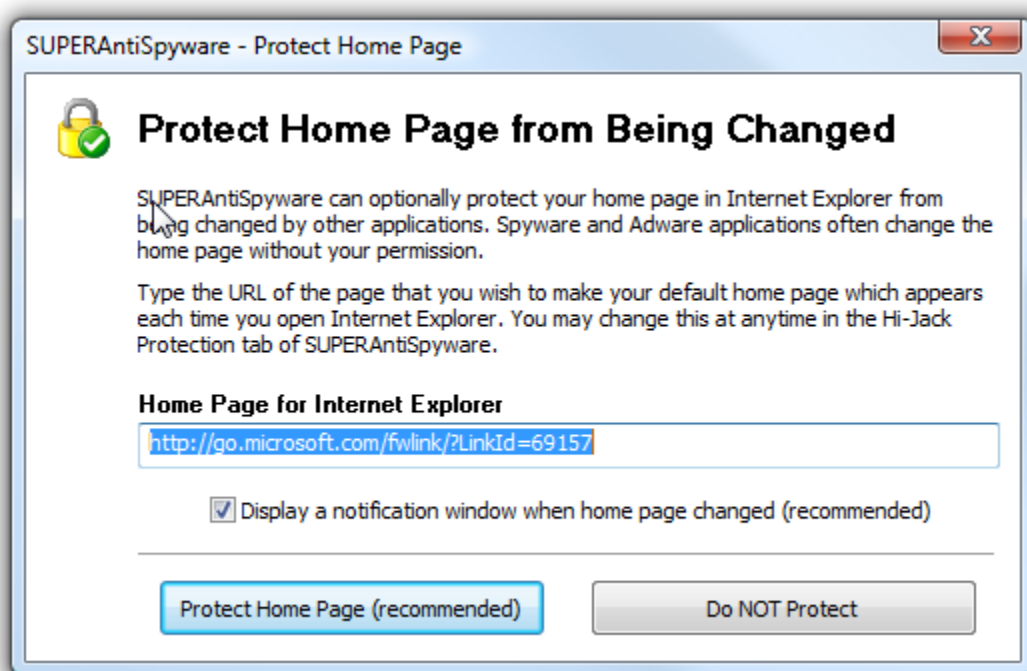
SUPERAntiSpyware - Protect Home Page

Protect Home Page from Being Changed

SUPERAntiSpyware can optionally protect your home page in Internet Explorer from being changed by other applications. Spyware and Adware applications often change the home page without your permission.

Type the URL of the page that you wish to make your default home page which appears each time you open Internet Explorer. You may change this at anytime in the Hi-Jack Protection tab of SUPERAntiSpyware.

Home Page for Internet Explorer

http://go.microsoft.com/fwlink/?LinkId=69157

Display a notification window when home page changed (recommended)

Protect Home Page (recommended)

Do NOT Protect